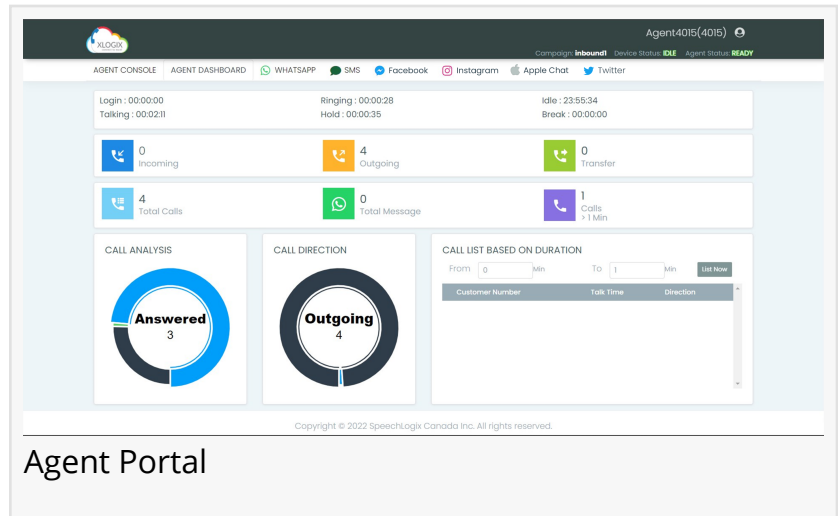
XLOGIX

Agent4015(4015)

Campaign: inbound1 Device Status: IDLE Agent Status: READY

AGENT CONSOLE AGENT DASHBOARD WHATSAPP SMS Facebook Instagram Apple Chat Twitter

Login : 00:00:00
Talking : 00:02:11

Ringing : 00:00:28
Hold : 00:00:35

Idle : 23:55:34
Break : 00:00:00

0
Incoming

4
Outgoing

0
Transfer

4
Total Calls

0
Total Message

1
Calls
> 1 Min

CALL ANALYSIS

Answered
3

CALL DIRECTION

Outgoing
4

CALL LIST BASED ON DURATION

From 0 Min To 1 Min List Now

| Customer Number | Talk Time | Direction |
|---|---|---|

Copyright © 2022 SpeechLogix Canada Inc. All rights reserved.

Agent Portal